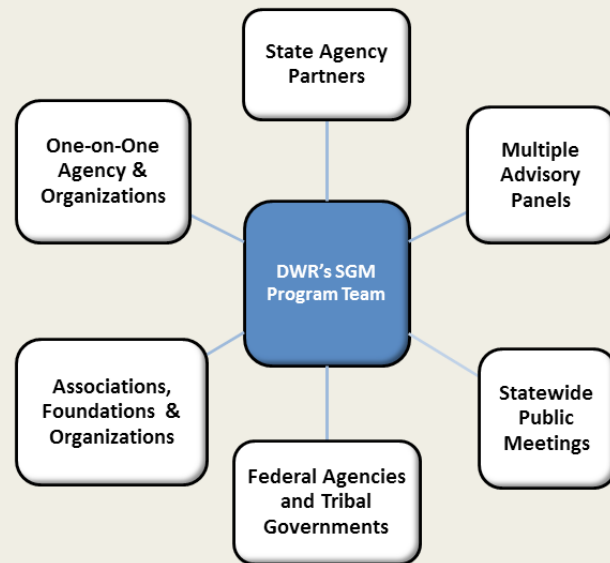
State Agency Partners

One-on-One Agency & Organizations

Multiple Advisory Panels

DWR's SGM Program Team

Associations, Foundations & Organizations

Statewide Public Meetings

Federal Agencies and Tribal Governments